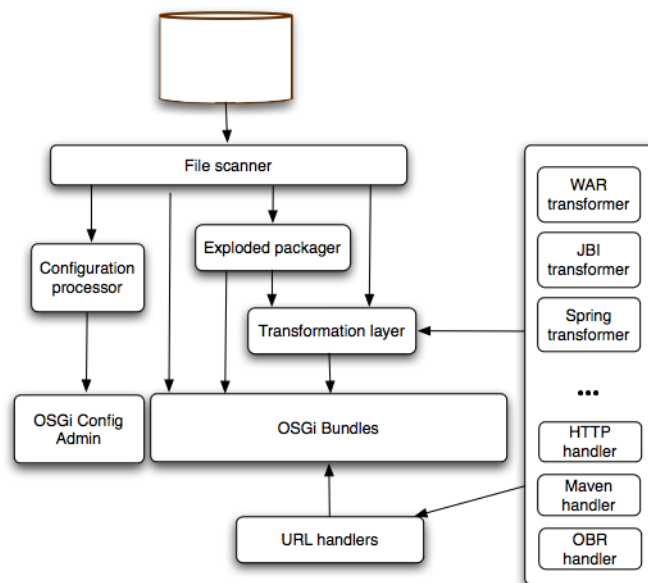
File scanner

Configuration processor

Exploded packager

Transformation layer

OSGi Config Admin

OSGi Bundles

URL handlers

WAR transformer

JBI transformer

Spring transformer

...

HTTP handler

Maven handler

OBR handler